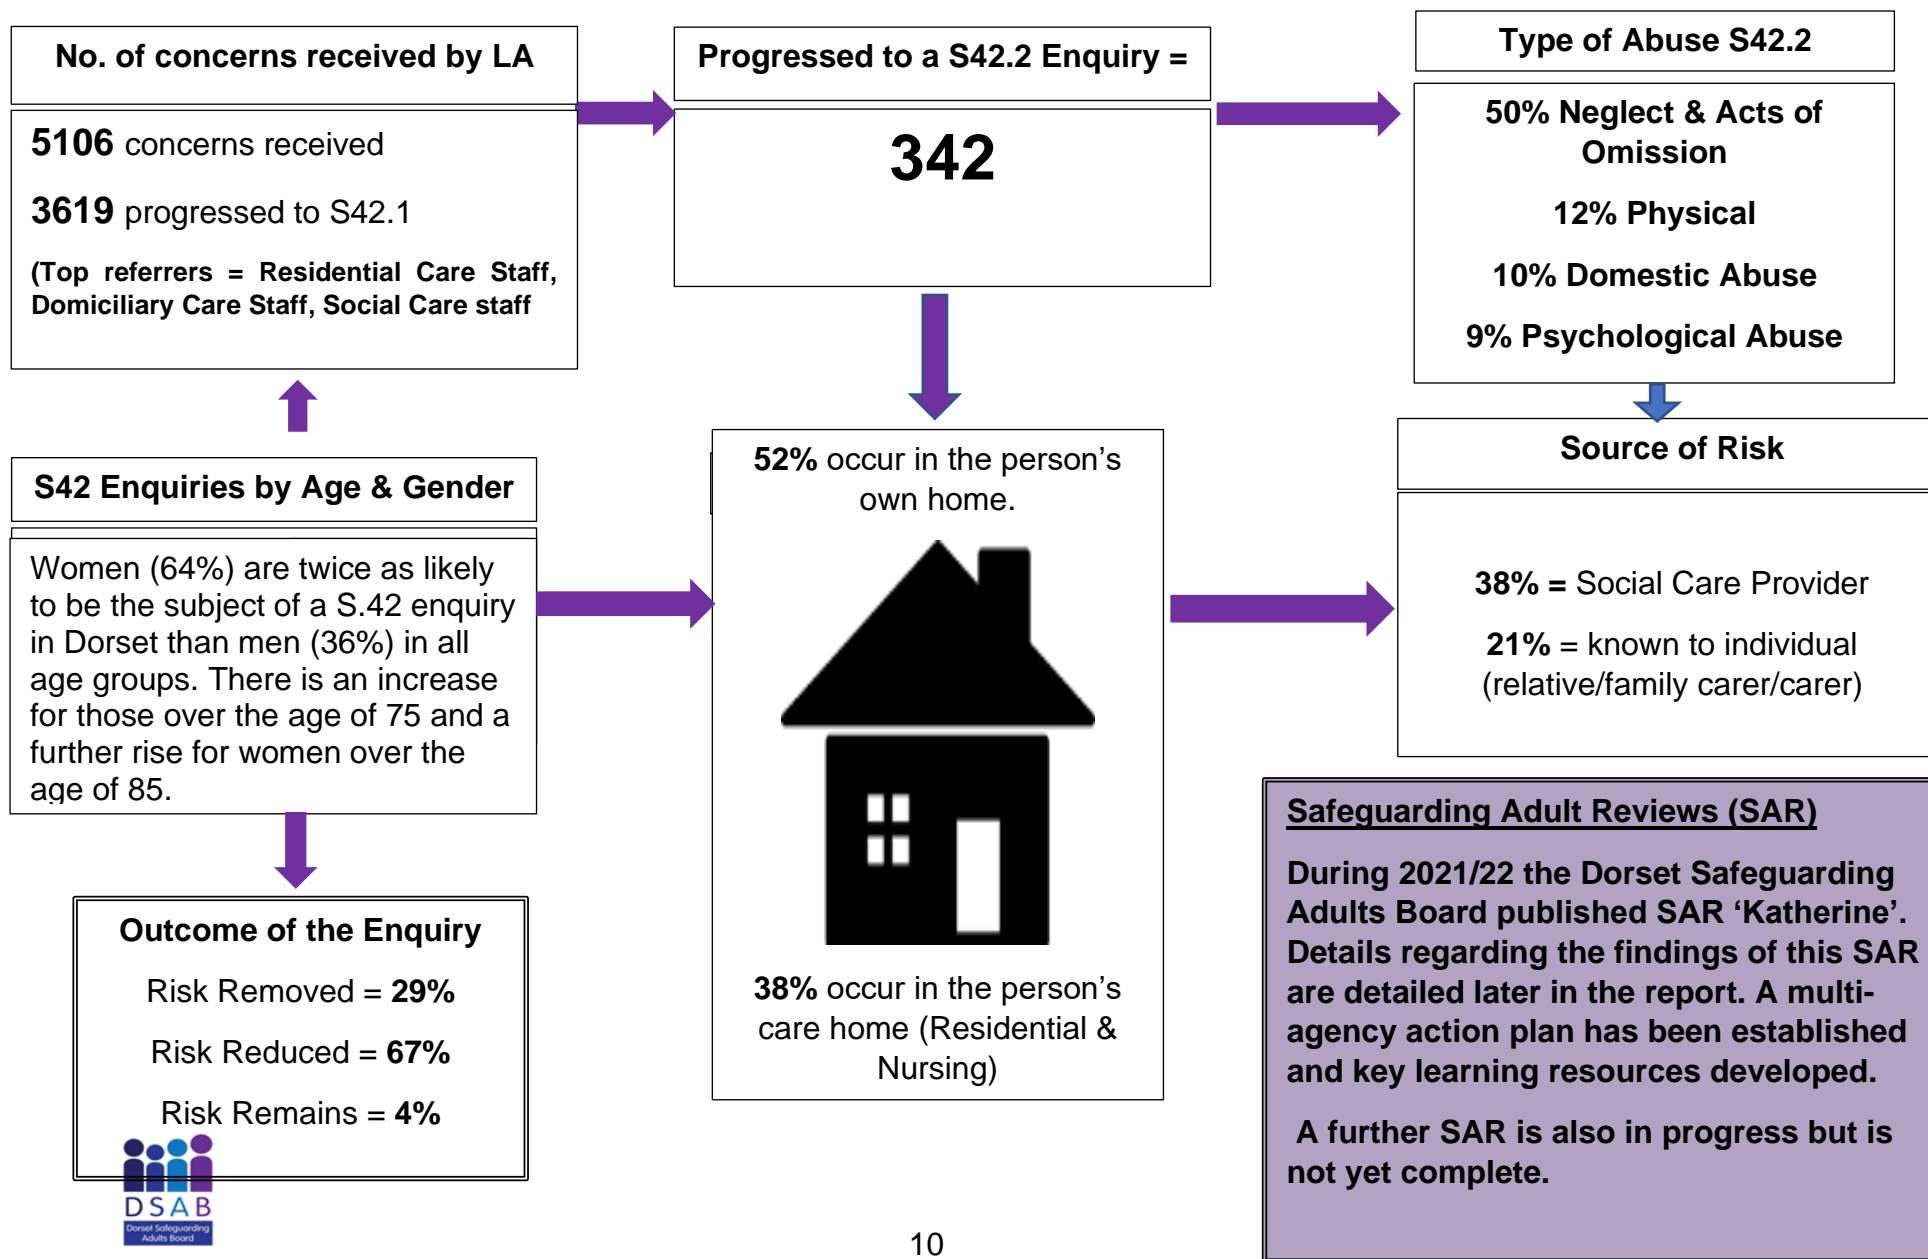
No. of concerns received by LA

5106 concerns received

3619 progressed to S42.1

(Top referrers = Residential Care Staff, Domiciliary Care Staff, Social Care staff

Progressed to a S42.2 Enquiry =

342

Type of Abuse S42.2

50% Neglect & Acts of Omission

12% Physical

10% Domestic Abuse

9% Psychological Abuse

S42 Enquiries by Age & Gender

Women (64%) are twice as likely to be the subject of a S.42 enquiry in Dorset than men (36%) in all age groups. There is an increase for those over the age of 75 and a further rise for women over the age of 85.

52% occur in the person's own home.

38% occur in the person's care home (Residential & Nursing)

Source of Risk

38% = Social Care Provider

21% = known to individual (relative/family carer/carer)

Outcome of the Enquiry

Risk Removed = 29%

Risk Reduced = 67%

Risk Remains = 4%

Safeguarding Adult Reviews (SAR)

During 2021/22 the Dorset Safeguarding Adults Board published SAR 'Katherine'. Details regarding the findings of this SAR are detailed later in the report. A multi-agency action plan has been established and key learning resources developed.

A further SAR is also in progress but is not yet complete.

DSAB
Dorset Safeguarding Adults Board

10